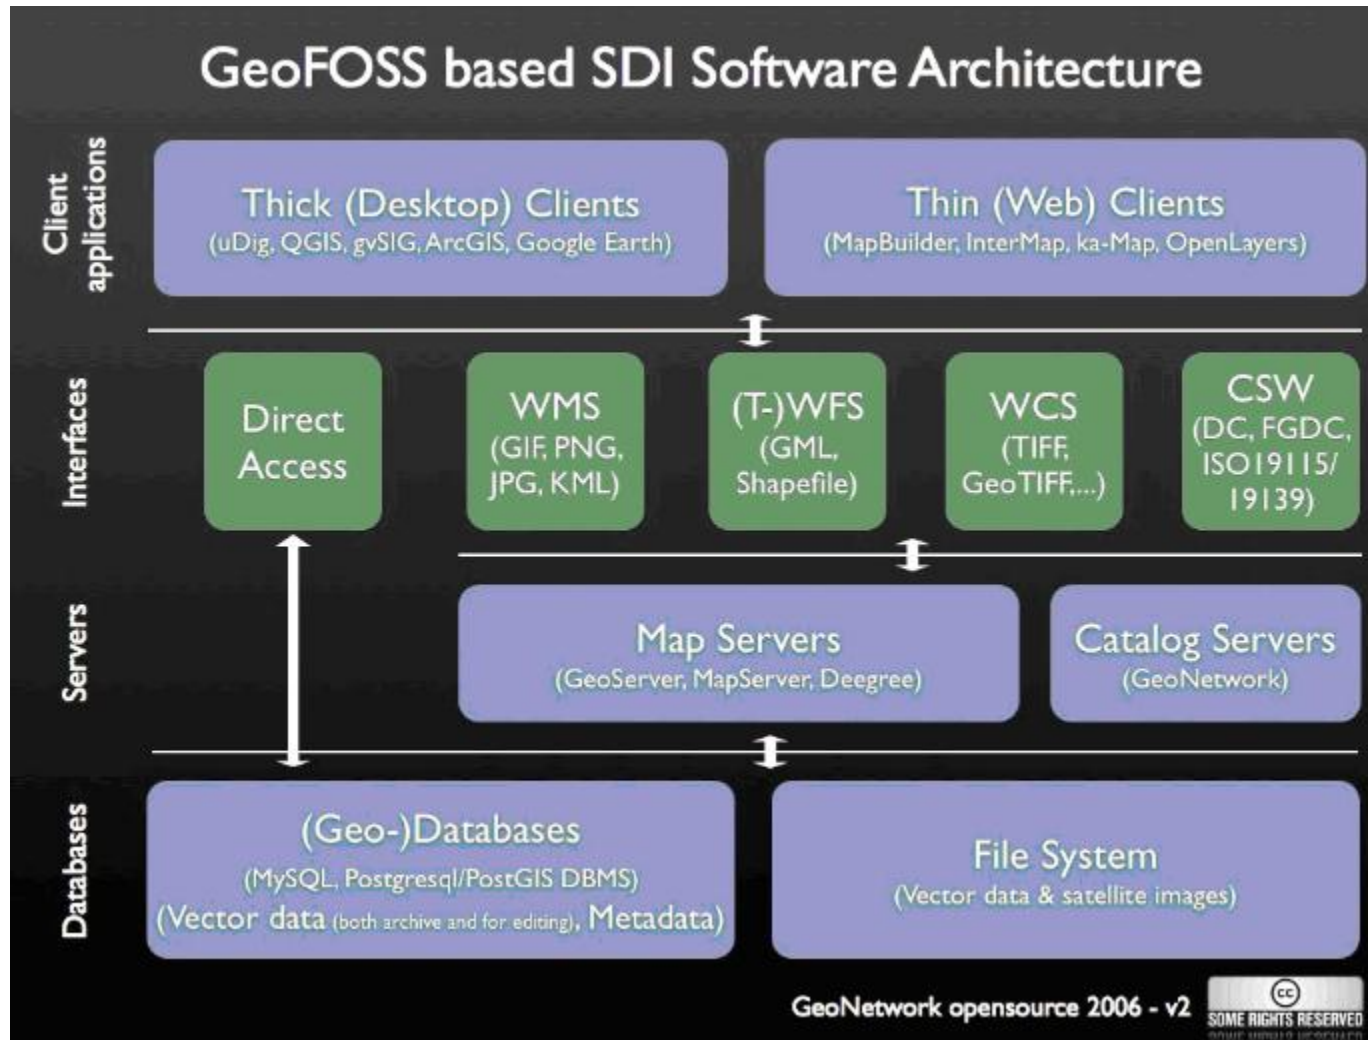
GeoFOSS based SDI Software Architecture

Client applications

Thick (Desktop) Clients
(uDig, QGIS, gvSIG, ArcGIS, Google Earth)

Thin (Web) Clients
(MapBuilder, InterMap, ka-Map, OpenLayers)

Interfaces

Direct Access

WMS
(GIF, PNG, JPG, KML)

(T-)WFS
(GML, Shapefile)

WCS
(TIFF, GeoTIFF,...)

CSW
(DC, FGDC, ISO19115/ 19139)

Servers

Map Servers
(GeoServer, MapServer, Deegree)

Catalog Servers
(GeoNetwork)

Databases

(Geo-)Databases
(MySQL, Postgresql/PostGIS DBMS)
(Vector data (both archive and for editing), Metadata)

File System
(Vector data & satellite images)

GeoNetwork opensource 2006 - v2

cc
SOME RIGHTS RESERVED